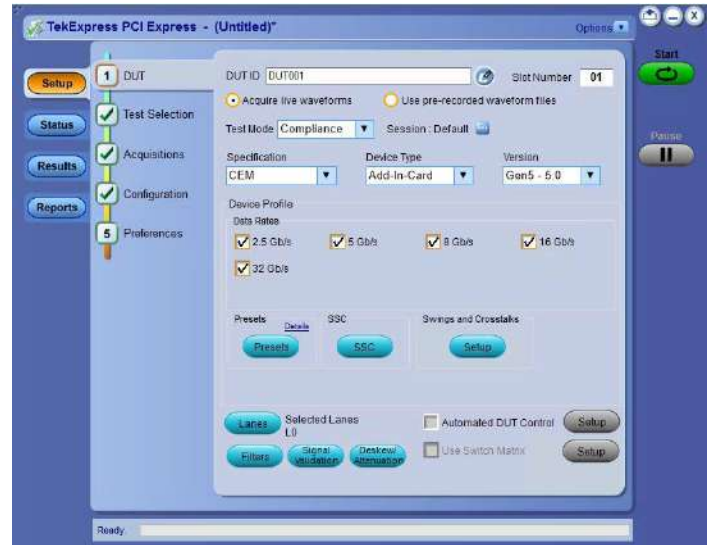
TekExpress PCI Express - (Untitled)*

Options

Start

Pause

Setup

Status

Results

Reports

1 DUT

Test Selection

Acquisitions

Configuration

5 Preferences

DUT ID DUT001

Slot Number 01

Acquire live waveforms

Use pre-recorded waveform files

Test Mode Compliance

Session : Default

Specification
CEM

Device Type
Add-In-Card

Version
Gen5 - 5.0

Device Profile

Data Rates

2.5 Gb/s

5 Gb/s

8 Gb/s

16 Gb/s

32 Gb/s

Presets Details

Presets

SSC

SSC

Swings and Crosstalks

Setup

Lanes

Selected Lanes
L0

Automated DUT Control

Setup

Filters

Signal Validation

Deskew/ Attenuation

Use Switch Matrix

Setup

Ready